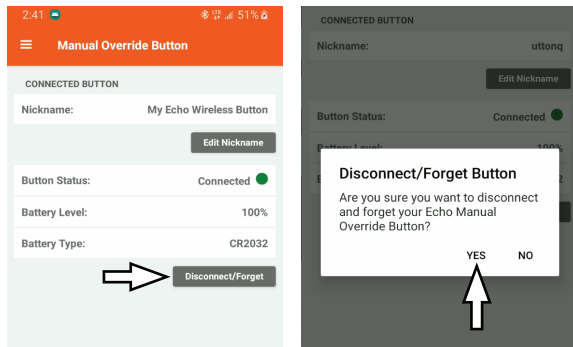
2:41 51%

Manual Override Button

CONNECTED BUTTON

Nickname: My Echo Wireless Button

Edit Nickname

Button Status: Connected

Battery Level: 100%

Battery Type: CR2032

Disconnect/Forget

CONNECTED BUTTON

Nickname: uttonq

Edit Nickname

Button Status: Connected

Battery Level: 100%

Disconnect/Forget Button

Are you sure you want to disconnect and forget your Echo Manual Override Button?

YES NO